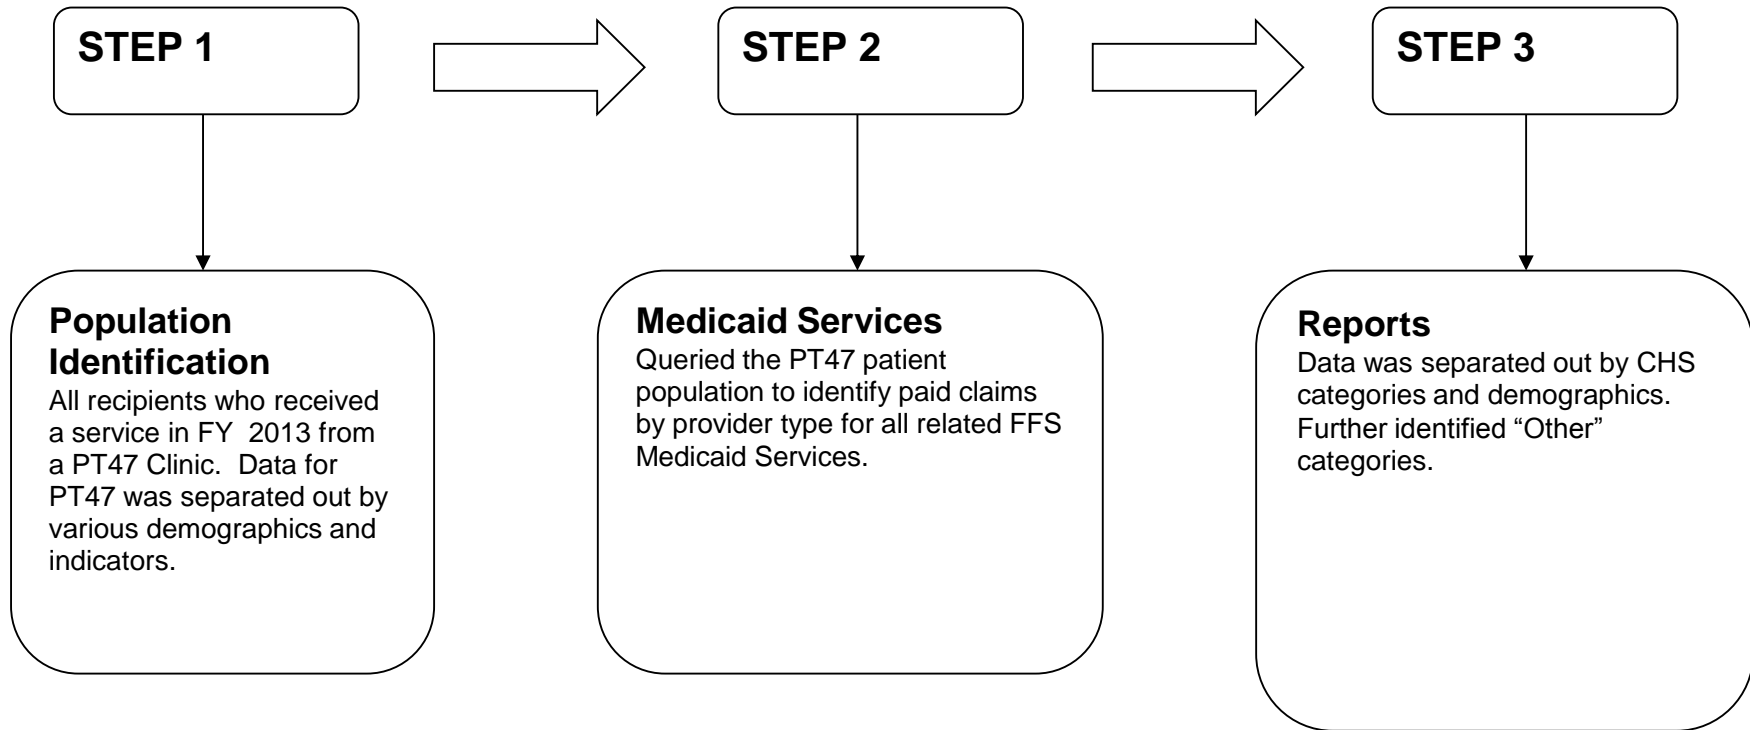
STEP 1

Population Identification
All recipients who received a service in FY 2013 from a PT47 Clinic. Data for PT47 was separated out by various demographics and indicators.

STEP 2

Medicaid Services
Queried the PT47 patient population to identify paid claims by provider type for all related FFS Medicaid Services.

STEP 3

Reports
Data was separated out by CHS categories and demographics. Further identified “Other” categories.